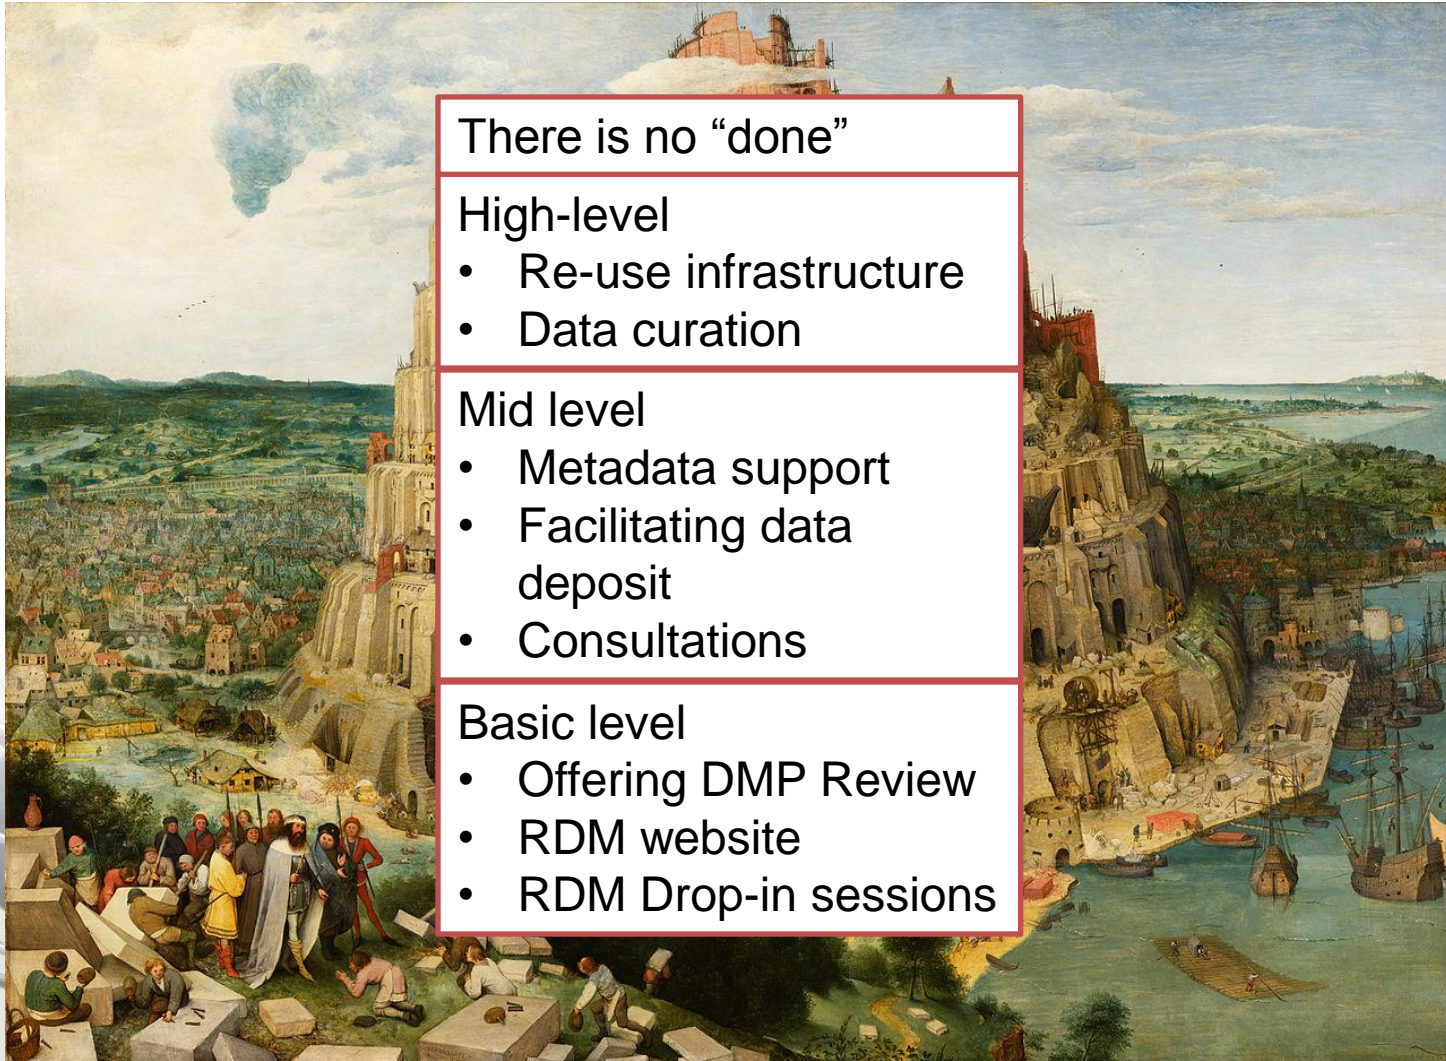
There is no “done”

High-level
• Re-use infrastructure
• Data curation

Mid level
• Metadata support
• Facilitating data deposit
• Consultations

Basic level
• Offering DMP Review
• RDM website
• RDM Drop-in sessions